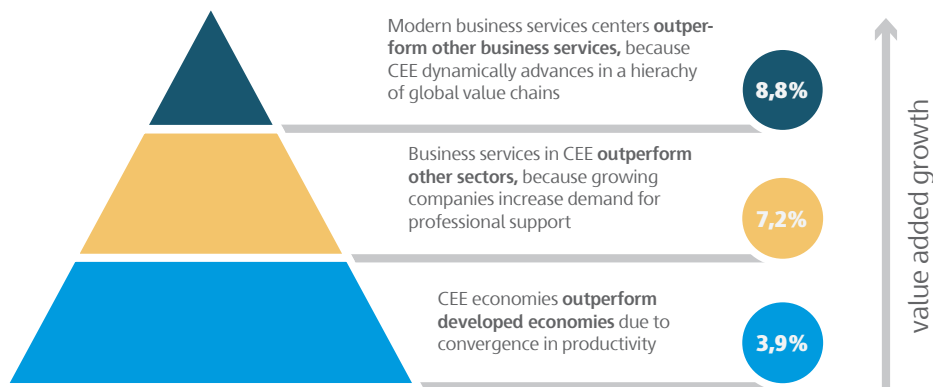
Modern business services centers **outperform other business services,** because CEE dynamically advances in a hierachy of global value chains

8,8%

Business services in CEE **outperform other sectors,** because growing companies increase demand for professional support

7,2%

CEE economies **outperform developed economies** due to convergence in productivity

3,9%

value added growth